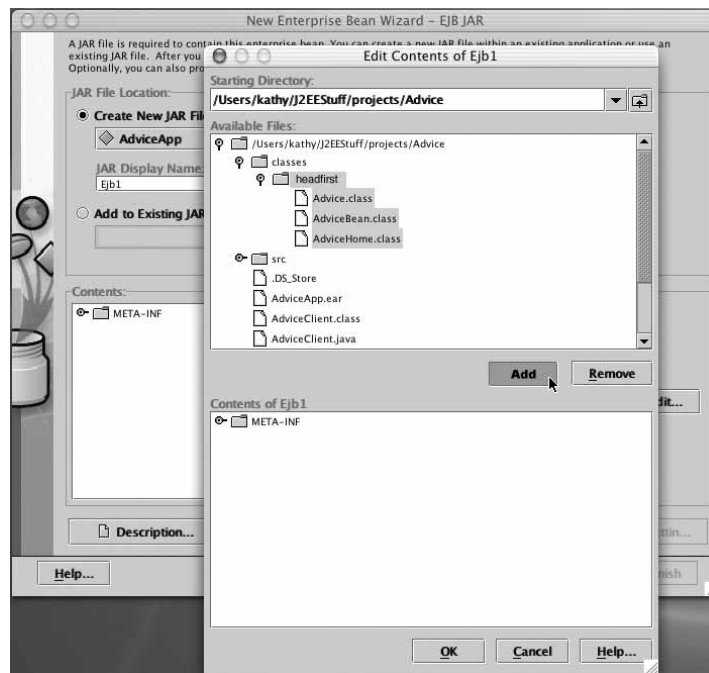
New Enterprise Bean Wizard - EJB JAR

A JAR file is required to contain this enterprise bean. You can create a new JAR file within an existing application or use an existing JAR file. After you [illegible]
Optionally, you can also pro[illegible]

JAR File Location:
Create New JAR Fil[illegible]
AdviceApp
JAR Display Name
Ejb1
Add to Existing JAR

Contents:
META-INF

Description...

Help...

dit...
ttin...
nish

Edit Contents of Ejb1

Starting Directory:
/Users/kathy/J2EEStuff/projects/Advice

Available Files:
/Users/kathy/J2EEStuff/projects/Advice
classes
headfirst
Advice.class
AdviceBean.class
AdviceHome.class
src
.DS_Store
AdviceApp.ear
AdviceClient.class
AdviceClient.java

Add
Remove

Contents of Ejb1
META-INF

OK
Cancel
Help...